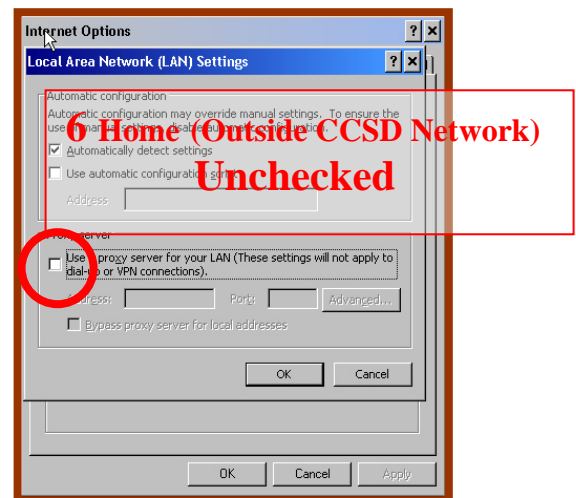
Internet Options ? ×

Local Area Network (LAN) Settings ? ×

Automatic configuration

Automatic configuration may override manual settings. To ensure the use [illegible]

Automatically detect settings

Use automatic configuration script

Address

6 Home (Outside CCSD Network) Unchecked

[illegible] server

Use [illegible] proxy server for your LAN (These settings will not apply to dial-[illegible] or VPN connections).

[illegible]ddress: Port: Advanced...

Bypass proxy server for local addresses

OK Cancel

OK Cancel Apply